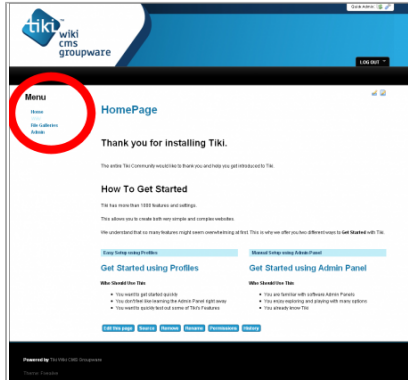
Quick Admin

tiki wiki cms groupware

LOG OUT

Menu

Home

File Galleries

Admin

HomePage

Thank you for installing Tiki.

The entire Tiki Community would like to thank you and help you get introduced to Tiki.

How To Get Started

Tiki has more than 1000 features and settings.

This allows you to create both very simple and complex websites.

We understand that so many features might seem overwhelming at first. This is why we offer you two different ways to Get Started with Tiki.

Easy Setup using Profiles

Get Started using Profiles

Who Should Use This

- You want to get started quickly
- You don't feel like learning the Admin Panel right away
- You want to quickly test out some of Tiki's Features

Manual Setup using Admin Panel

Get Started using Admin Panel

Who Should Use This

- You are familiar with software Admin Panels
- You enjoy exploring and playing with many options
- You already know Tiki

Edit this page | Source | Remove | Rename | Permissions | History

Powered by Tiki Wiki CMS Groupware

Theme: Fivealive